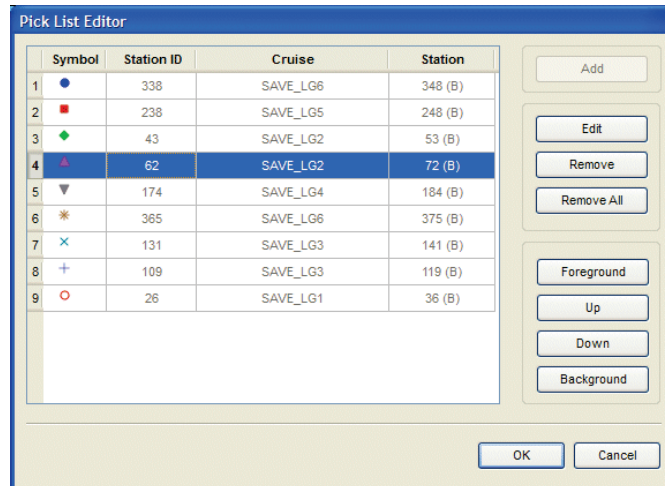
Pick List Editor

| | Symbol | Station ID | Cruise | Station |
|---|---|---|---|---|
| 1 | ● | 338 | SAVE_LG6 | 348 (B) |
| 2 | ■ | 238 | SAVE_LG5 | 248 (B) |
| 3 | ◆ | 43 | SAVE_LG2 | 53 (B) |
| 4 | ▲ | 62 | SAVE_LG2 | 72 (B) |
| 5 | ▼ | 174 | SAVE_LG4 | 184 (B) |
| 6 | ✳ | 365 | SAVE_LG6 | 375 (B) |
| 7 | × | 131 | SAVE_LG3 | 141 (B) |
| 8 | + | 109 | SAVE_LG3 | 119 (B) |
| 9 | ○ | 26 | SAVE_LG1 | 36 (B) |

Add

Edit

Remove

Remove All

Foreground

Up

Down

Background

OK

Cancel